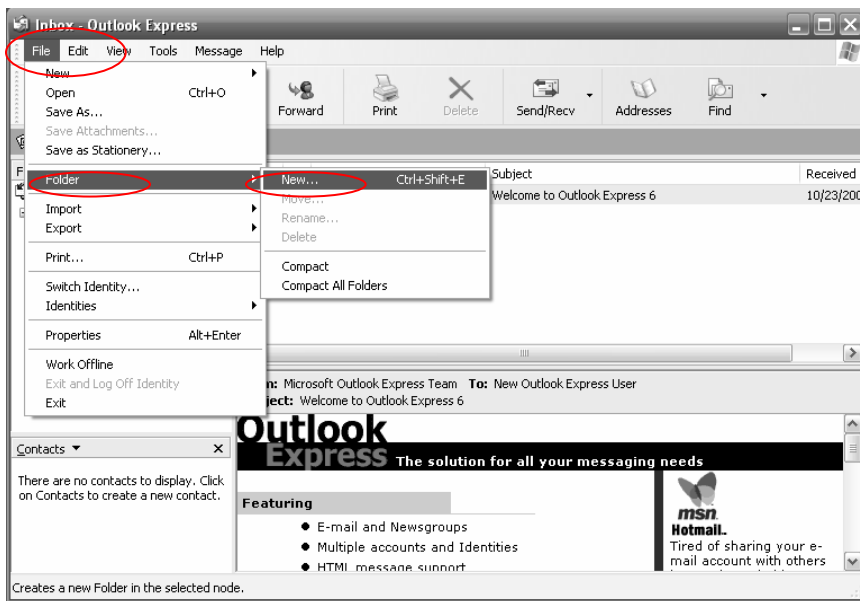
Inbox - Outlook Express

File Edit View Tools Message Help

New
Open Ctrl+O
Save As...
Save Attachments...
Save as Stationery...
Folder
Import
Export
Print... Ctrl+P
Switch Identity...
Identities
Properties Alt+Enter
Work Offline
Exit and Log Off Identity
Exit

New... Ctrl+Shift+E
Move...
Rename...
Delete
Compact
Compact All Folders

Forward Print Delete Send/Recv Addresses Find

Subject Received
Welcome to Outlook Express 6 10/23/200

n: Microsoft Outlook Express Team To: New Outlook Express User
ject: Welcome to Outlook Express 6

Contacts ▼ ×
There are no contacts to display. Click on Contacts to create a new contact.

Outlook Express The solution for all your messaging needs

Featuring
● E-mail and Newsgroups
● Multiple accounts and Identities
● HTML message support

msn Hotmail.
Tired of sharing your e-mail account with others

Creates a new Folder in the selected node.